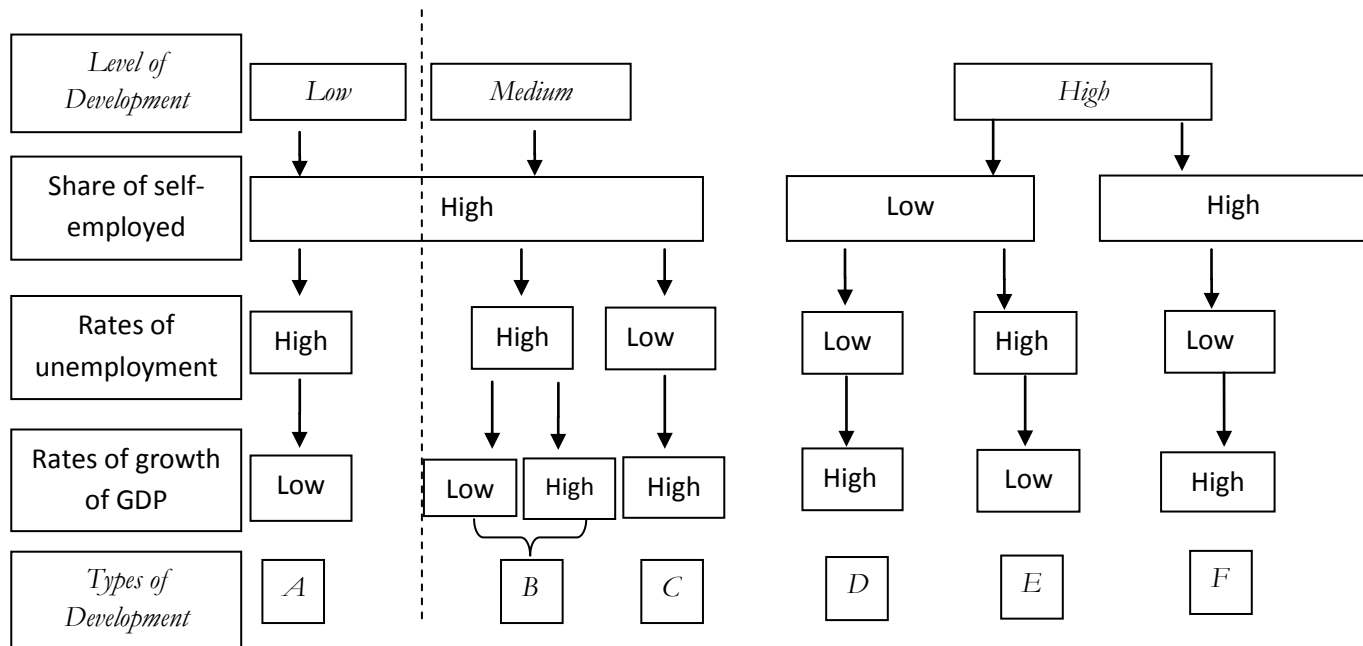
Level of Development

Low

Medium

High

Share of self-employed

High

Low

High

Rates of unemployment

High

High

Low

Low

High

Low

Rates of growth of GDP

Low

Low

High

High

High

Low

High

Types of Development

A

B

C

D

E

F